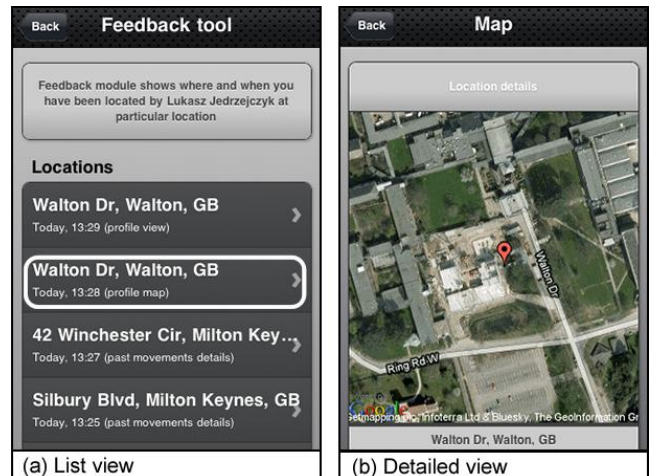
Back

Feedback tool

Feedback module shows where and when you have been located by Lukasz Jedrzejczyk at particular location

Locations

Walton Dr, Walton, GB
Today, 13:29 (profile view)

Walton Dr, Walton, GB
Today, 13:28 (profile map)

42 Winchester Cir, Milton Key...
Today, 13:27 (past movements details)

Silbury Blvd, Milton Keynes, GB
Today, 13:25 (past movements details)

(a) List view

Back

Map

Location details

Walton Dr

Ring Rd W

Google

Getmapping plc, Infoterra Ltd & Bluesky, The GeoInformation Gr

Walton Dr, Walton, GB

(b) Detailed view